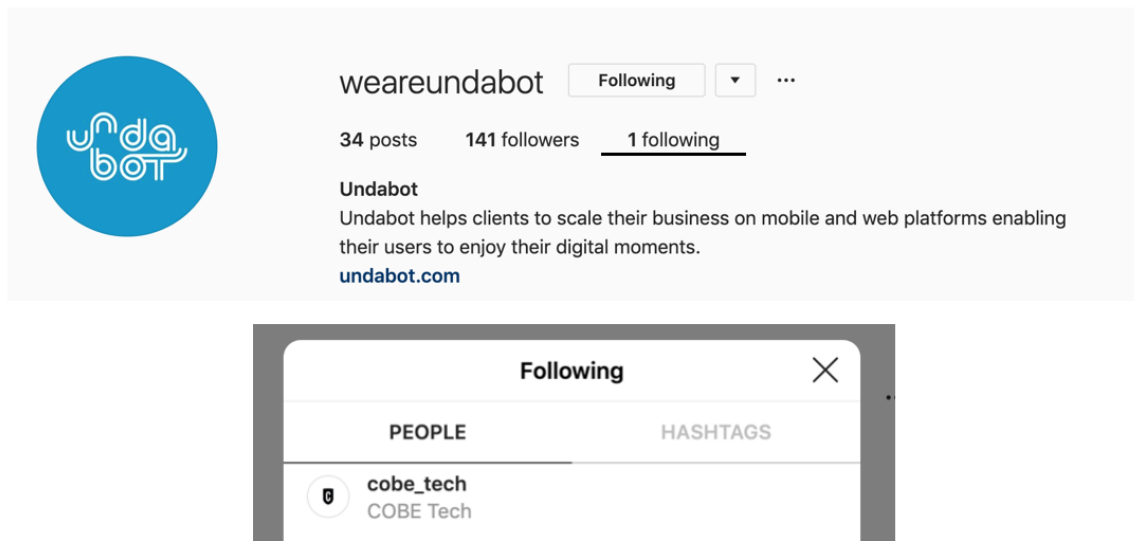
undabot

weareundabot Following ▾ ···

34 posts 141 followers 1 following

Undabot
Undabot helps clients to scale their business on mobile and web platforms enabling their users to enjoy their digital moments.
undabot.com

Following

PEOPLE HASHTAGS

cobe_tech
COBE Tech